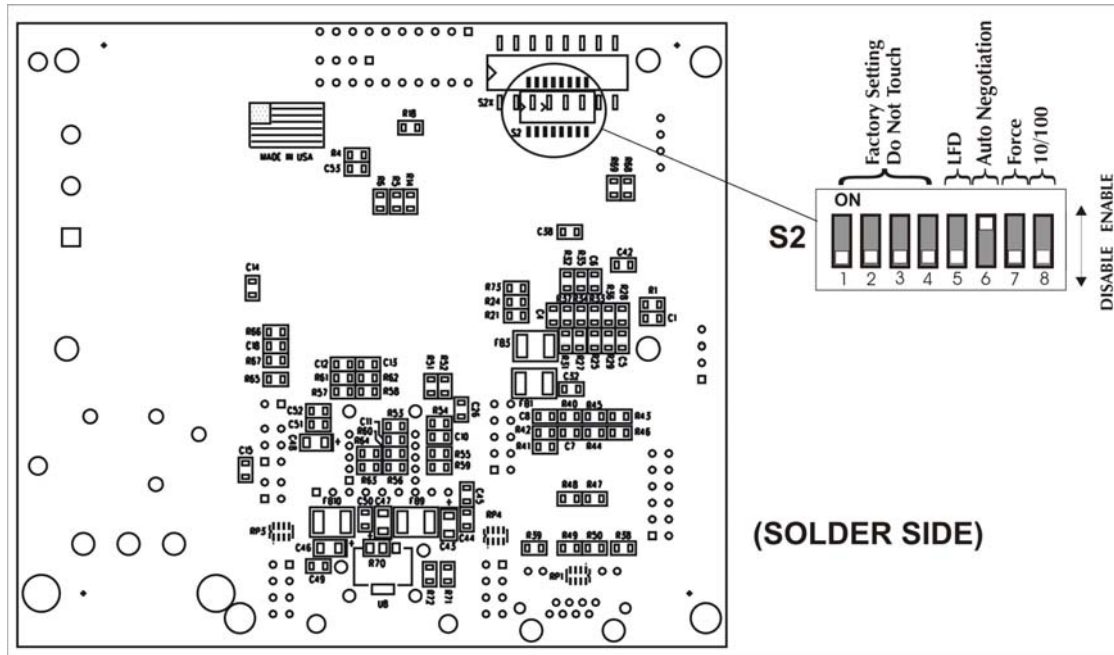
MADE IN USA
R18
R4
C53
S2X
S2
C14
C38
C42
R73
R24
R21
R1
C1
R66
C18
R67
R65
C12
R61
R57
C15
R62
R58
FB5
C32
FB1
R40
R45
C8
R42
R41
C7
R44
R43
R46
C52
C51
C11
R60
R64
R53
R54
C10
R55
R59
C13
R63
R56
R48
R47
FB10
C50
C47
FB9
C45
C44
C43
C46
RP3
RP4
R39
R49
R50
R58
C49
R70
U8
R72
R71
RP1

Factory Setting Do Not Touch
LFD
Auto Negotiation
Force 10/100
ON
S2
1 2 3 4 5 6 7 8
DISABLE ENABLE

(SOLDER SIDE)